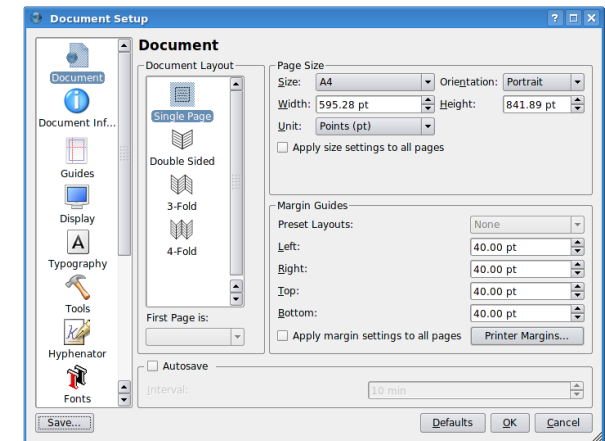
Document Setup

Document
Document Inf...
Guides
Display
Typography
Tools
Hyphenator
Fonts

Document

Document Layout
Single Page
Double Sided
3-Fold
4-Fold

First Page is:

Page Size
Size: A4
Orientation: Portrait
Width: 595.28 pt
Height: 841.89 pt
Unit: Points (pt)
Apply size settings to all pages

Margin Guides
Preset Layouts: None
Left: 40.00 pt
Right: 40.00 pt
Top: 40.00 pt
Bottom: 40.00 pt
Apply margin settings to all pages
Printer Margins...

Autosave
Interval: 10 min

Save...
Defaults
OK
Cancel